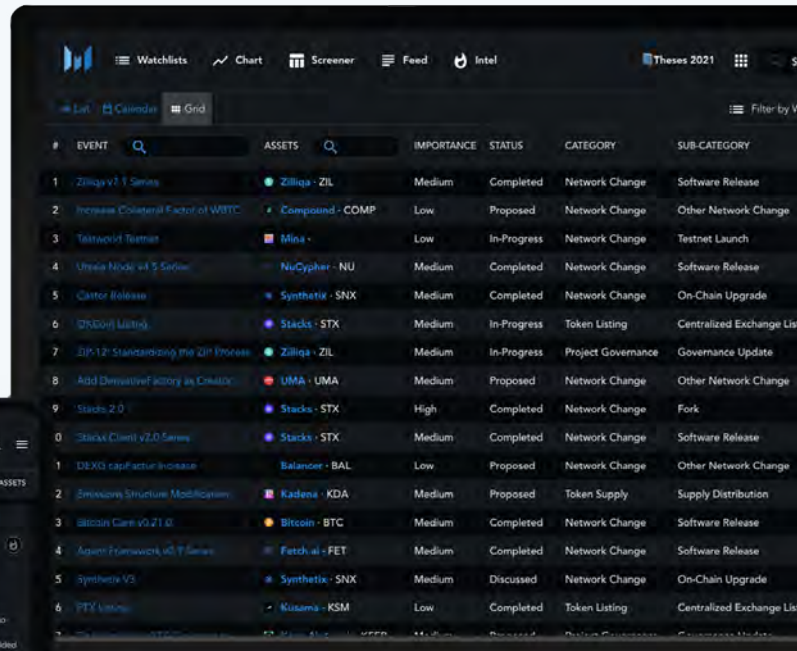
Watchlists Chart Screener Feed Intel Theses 2021

List Calendar Grid Filter by W

| # | EVENT | ASSETS | IMPORTANCE | STATUS | CATEGORY | SUB-CATEGORY |
|---|---|---|---|---|---|---|
| 1 | Zilliqa v7.1 Series | Zilliqa · ZIL | Medium | Completed | Network Change | Software Release |
| 2 | Increase Collateral Factor of WBTC | Compound · COMP | Low | Proposed | Network Change | Other Network Change |
| 3 | Testworld Testnet | Mina · | Low | In-Progress | Network Change | Testnet Launch |
| 4 | Ursula Node v4.5 Series | NuCypher · NU | Medium | Completed | Network Change | Software Release |
| 5 | Castor Release | Synthetix · SNX | Medium | Completed | Network Change | On-Chain Upgrade |
| 6 | OKCoin Listing | Stacks · STX | Medium | In-Progress | Token Listing | Centralized Exchange Lis |
| 7 | ZIP-12: Standardizing the ZIP Process | Zilliqa · ZIL | Medium | In-Progress | Project Governance | Governance Update |
| 8 | Add DerivativeFactory as Creator | UMA · UMA | Medium | Proposed | Network Change | Other Network Change |
| 9 | Stacks 2.0 | Stacks · STX | High | Completed | Network Change | Fork |
| 0 | Stacks Client v2.0 Series | Stacks · STX | Medium | Completed | Network Change | Software Release |
| 1 | DEXG capFactor Increase | Balancer · BAL | Low | Proposed | Network Change | Other Network Change |
| 2 | Emissions Structure Modification | Kadena · KDA | Medium | Proposed | Token Supply | Supply Distribution |
| 3 | Bitcoin Core v0.21.0 | Bitcoin · BTC | Medium | Completed | Network Change | Software Release |
| 4 | Agent Framework v0.7 Series | Fetch.ai · FET | Medium | Completed | Network Change | Software Release |
| 5 | Synthetix V3 | Synthetix · SNX | Medium | Discussed | Network Change | On-Chain Upgrade |
| 6 | FTX Listing | Kusama · KSM | Low | Completed | Token Listing | Centralized Exchange Lis |

ASSETS